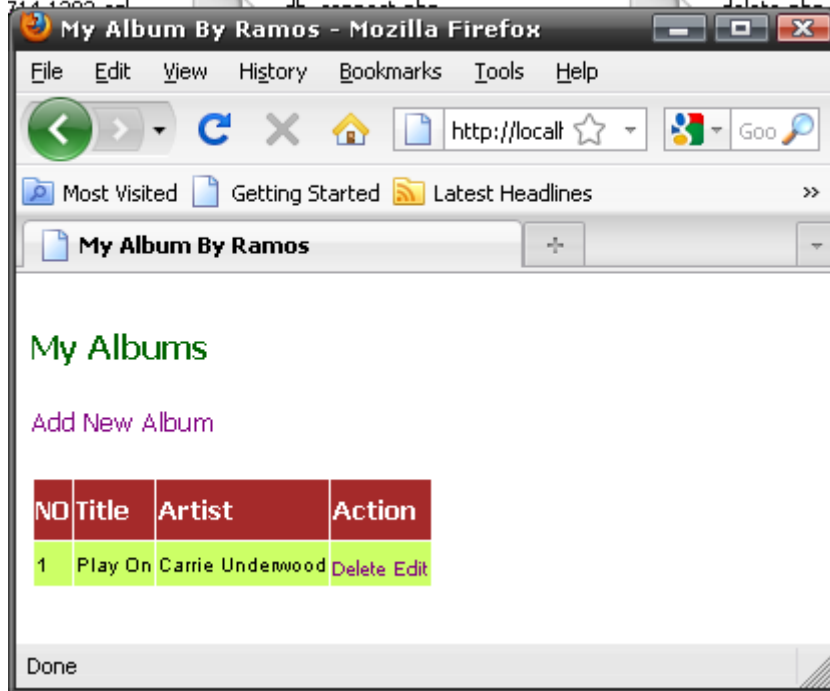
My Album By Ramos - Mozilla Firefox

File Edit View History Bookmarks Tools Help

http://localh

Goo

Most Visited Getting Started Latest Headlines

My Album By Ramos

My Albums

Add New Album

| NO | Title | Artist | Action |
|---|---|---|---|
| 1 | Play On | Carrie Underwood | Delete Edit |

Done